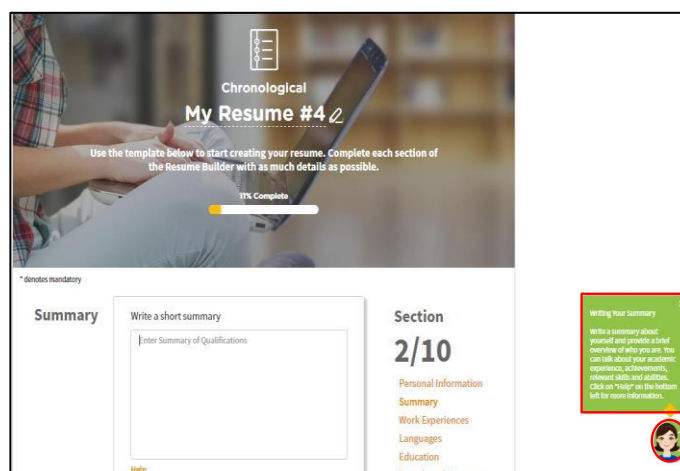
Chronological

My Resume #4

Use the template below to start creating your resume. Complete each section of the Resume Builder with as much details as possible.

11% Complete

* denotes mandatory

Summary

Write a short summary

Enter Summary of Qualifications

Help

Section

2/10

Personal Information
Summary
Work Experiences
Languages
Education

Writing Your Summary

Write a summary about yourself and provide a brief overview of who you are. You can talk about your academic experience, achievements, relevant skills and abilities. Click on "Help" on the bottom left for more information.